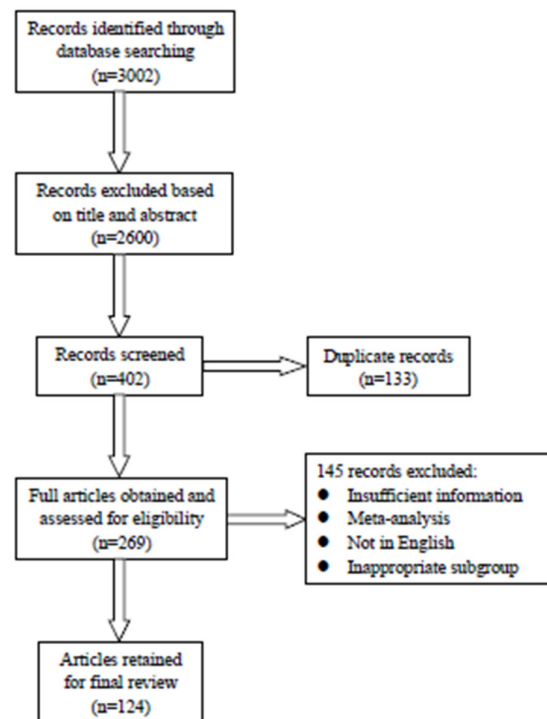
Records identified through database searching
(n=3002)

Records excluded based on title and abstract
(n=2600)

Records screened
(n=402)

Duplicate records
(n=133)

Full articles obtained and assessed for eligibility
(n=269)

145 records excluded:
- Insufficient information
- Meta-analysis
- Not in English
- Inappropriate subgroup

Articles retained for final review
(n=124)